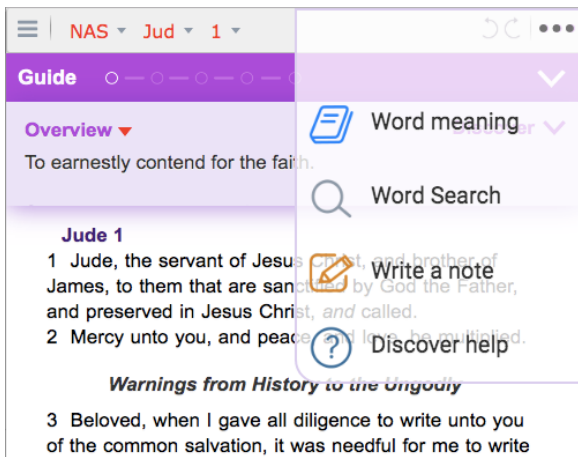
NAS ▾ Jud ▾ 1 ▾

Guide

Overview ▾

To earnestly contend for the faith.

Word meaning

Word Search

Write a note

Discover help

Jude 1

1 Jude, the servant of Jesus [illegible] James, to them that are sanctified by God the Father, and preserved in Jesus Christ, *and* called.

2 Mercy unto you, and peace, and love, be multiplied.

*Warnings from History to the Ungodly*

3 Beloved, when I gave all diligence to write unto you of the common salvation, it was needful for me to write